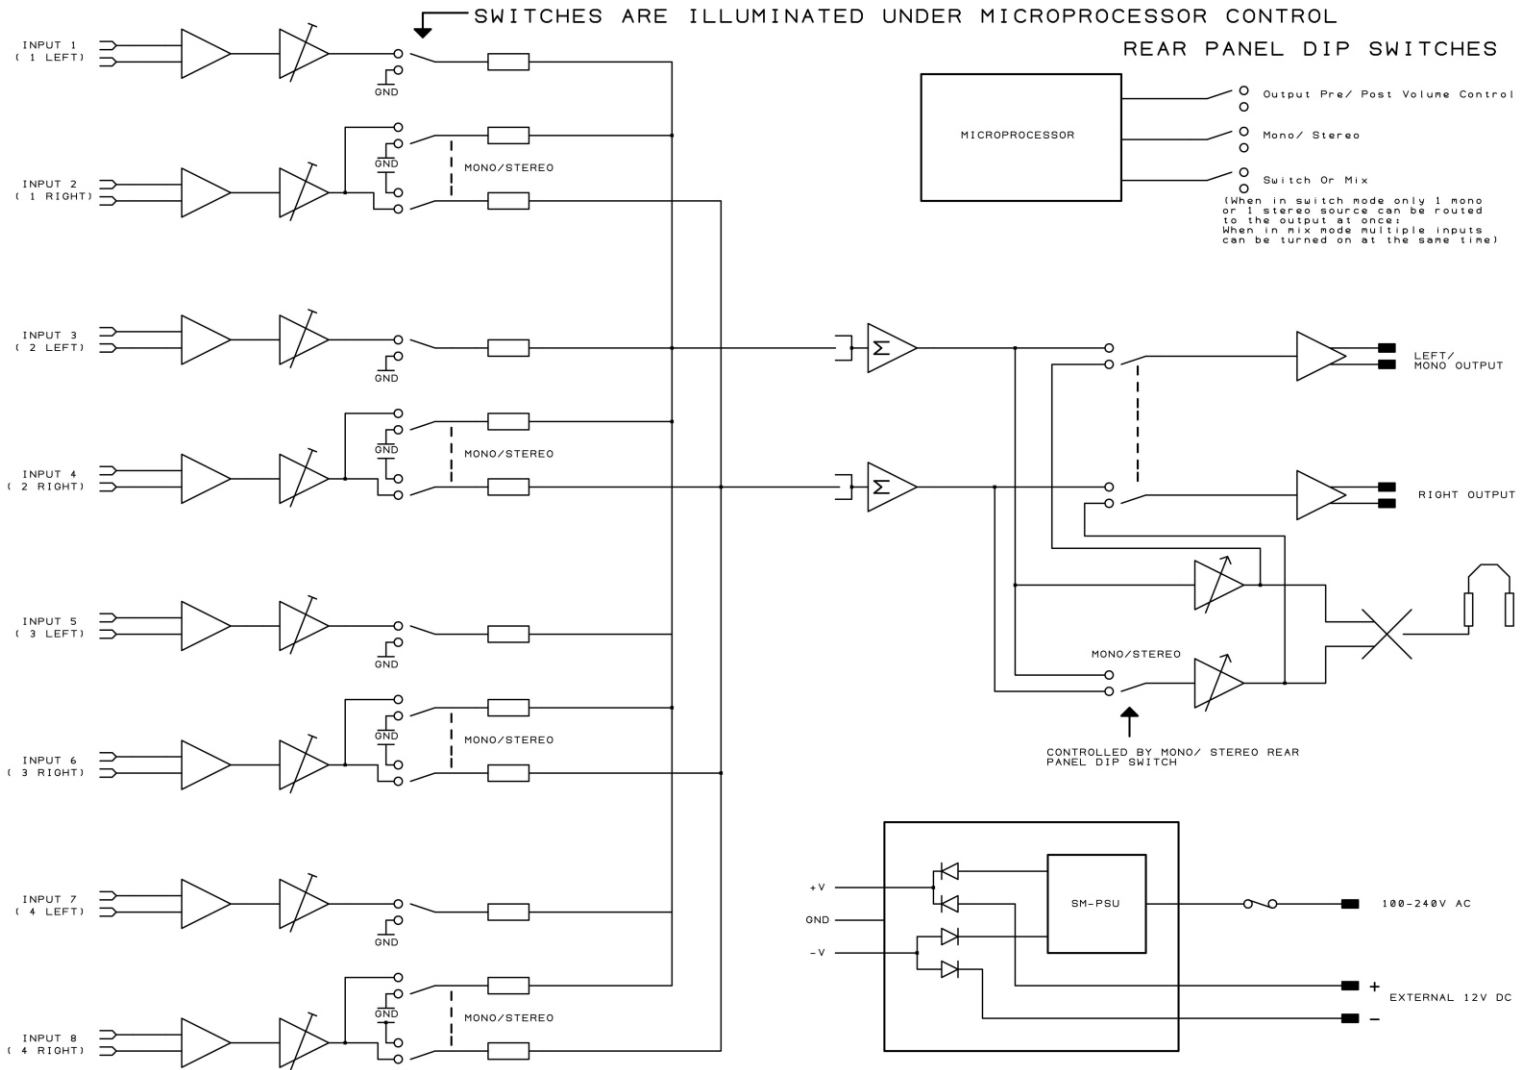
SWITCHES ARE ILLUMINATED UNDER MICROPROCESSOR CONTROL

REAR PANEL DIP SWITCHES

INPUT 1
( 1 LEFT)

GND

INPUT 2
( 1 RIGHT)

GND

MONO/STEREO

MICROPROCESSOR

Output Pre/ Post Volume Control

Mono/ Stereo

Switch Or Mix

(When in switch mode only 1 mono or 1 stereo source can be routed to the output at once:
When in mix mode multiple inputs can be turned on at the same time)

INPUT 3
( 2 LEFT)

GND

$\Sigma$

LEFT/
MONO OUTPUT

INPUT 4
( 2 RIGHT)

GND

MONO/STEREO

$\Sigma$

RIGHT OUTPUT

INPUT 5
( 3 LEFT)

GND

MONO/STEREO

INPUT 6
( 3 RIGHT)

GND

MONO/STEREO

CONTROLLED BY MONO/ STEREO REAR PANEL DIP SWITCH

INPUT 7
( 4 LEFT)

GND

+V

GND

-V

SM-PSU

100-240V AC

INPUT 8
( 4 RIGHT)

GND

MONO/STEREO

+

EXTERNAL 12V DC

–